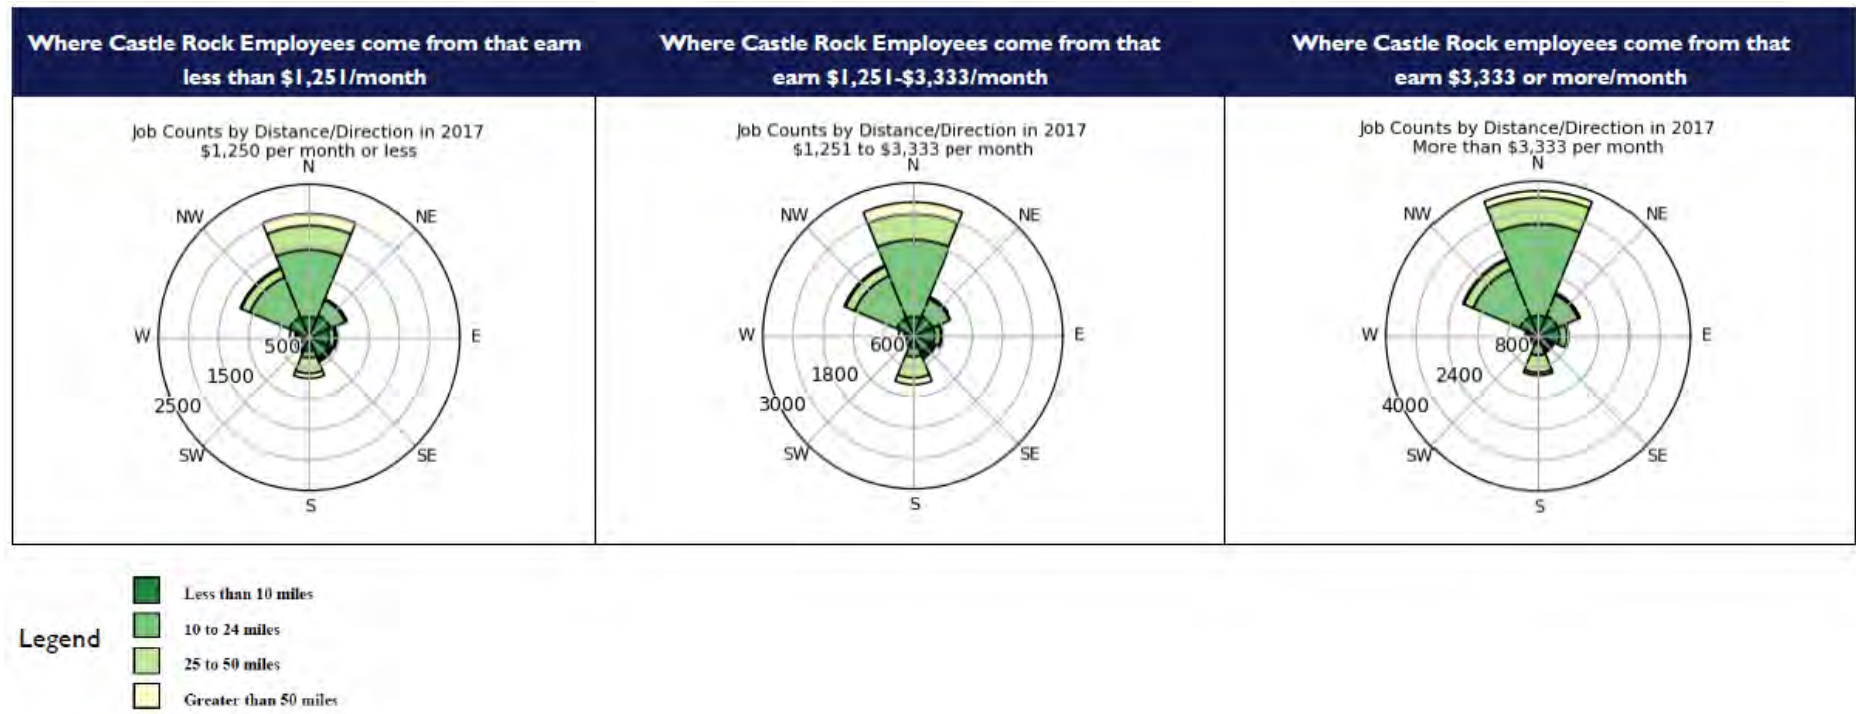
| Where Castle Rock Employees come from that earn less than \$1,251/month | Where Castle Rock Employees come from that earn \$1,251-\$3,333/month | Where Castle Rock employees come from that earn \$3,333 or more/month |
|---|---|---|
| Job Counts by Distance/Direction in 2017 \$1,250 per month or less N NE E SE S SW W NW 500 1500 2500 | Job Counts by Distance/Direction in 2017 \$1,251 to \$3,333 per month N NE E SE S SW W NW 600 1800 3000 | Job Counts by Distance/Direction in 2017 More than \$3,333 per month N NE E SE S SW W NW 800 2400 4000 |

Legend

Less than 10 miles

10 to 24 miles

25 to 50 miles

Greater than 50 miles